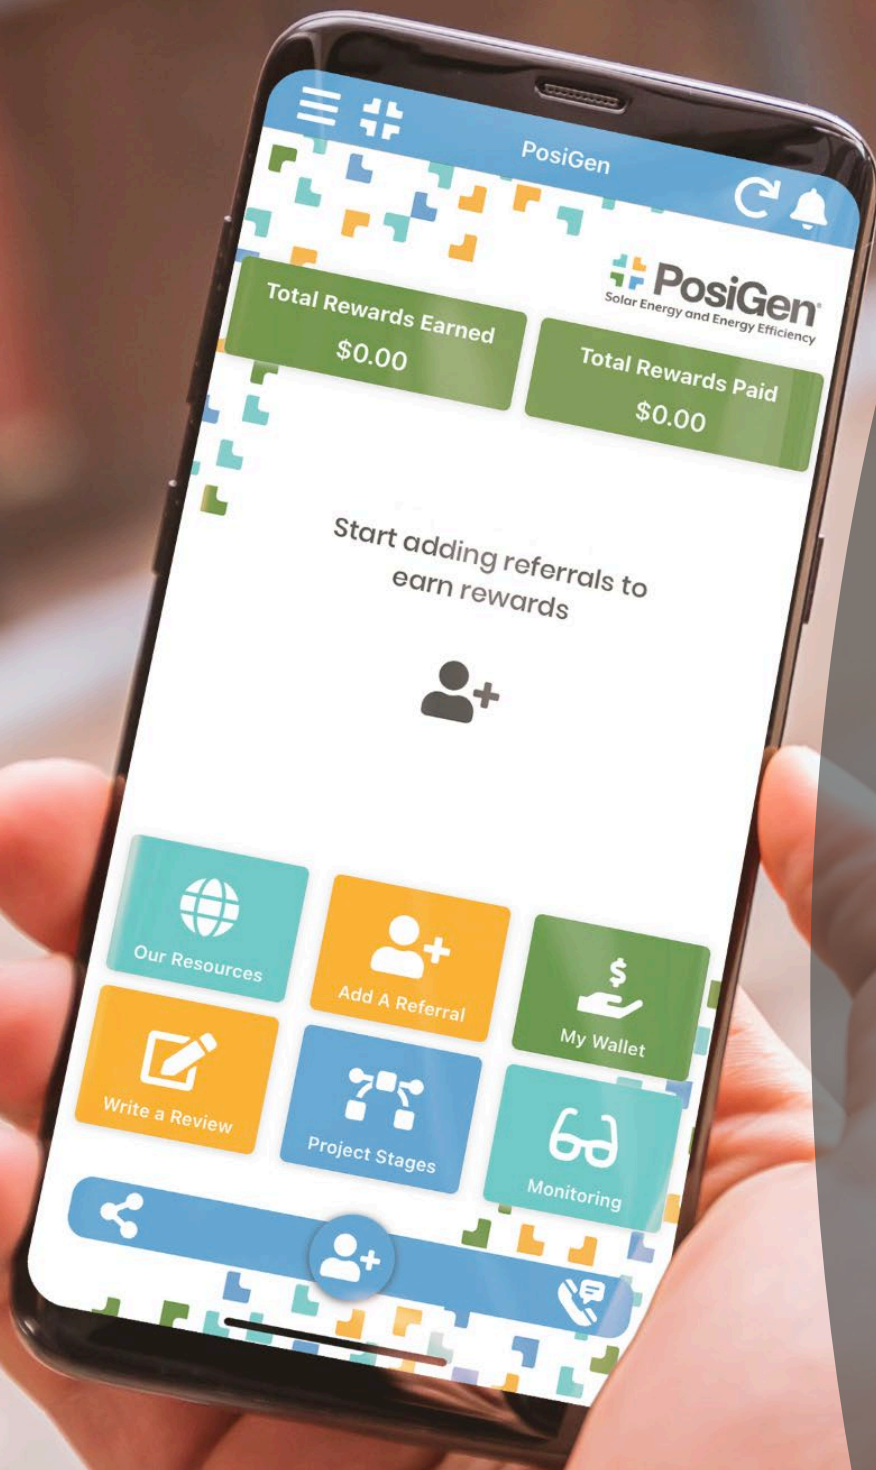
PosiGen

PosiGen®
Solar Energy and Energy Efficiency

Total Rewards Earned
$0.00

Total Rewards Paid
$0.00

Start adding referrals to earn rewards

Our Resources

Add A Referral

My Wallet

Write a Review

Project Stages

Monitoring